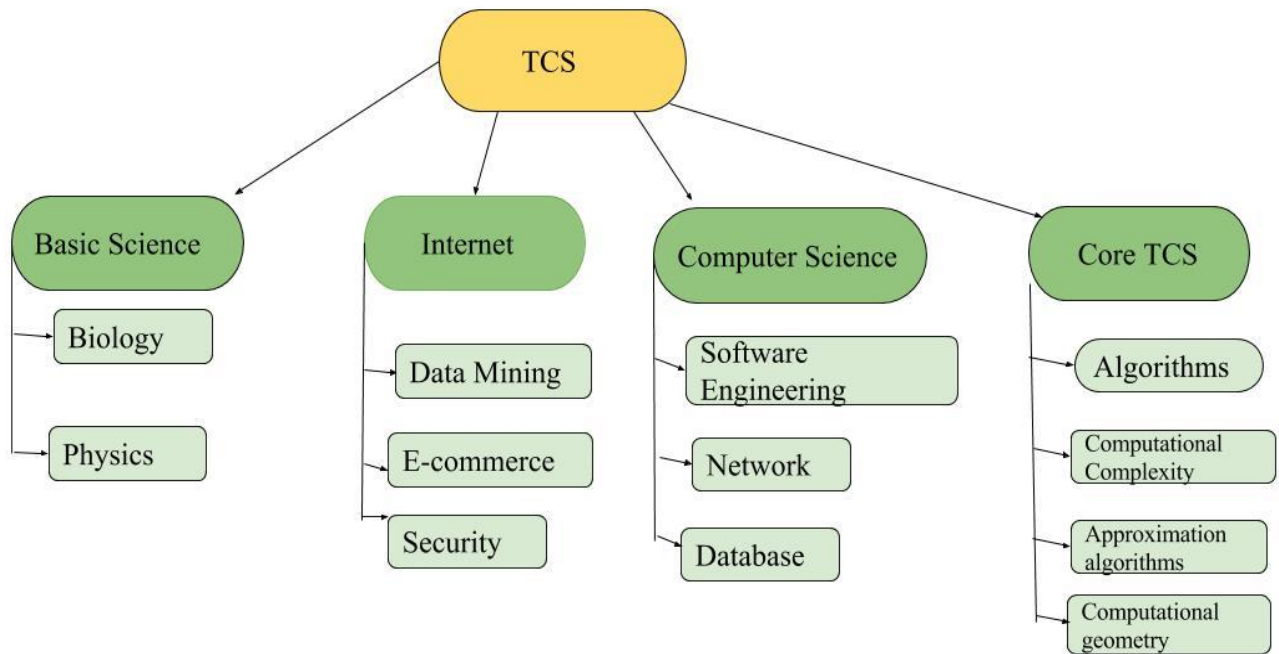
TCS

Basic Science

Biology

Physics

Internet

Data Mining

E-commerce

Security

Computer Science

Software Engineering

Network

Database

Core TCS

Algorithms

Computational Complexity

Approximation algorithms

Computational geometry